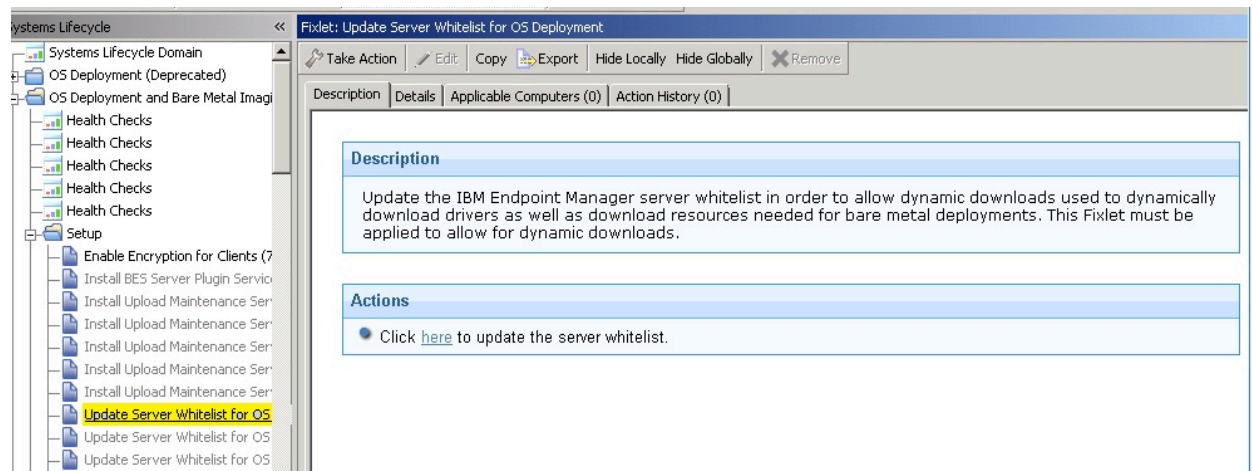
ystems Lifecycle «

Systems Lifecycle Domain
OS Deployment (Deprecated)
OS Deployment and Bare Metal Imagi
Health Checks
Health Checks
Health Checks
Health Checks
Health Checks
Setup
Enable Encryption for Clients (7
Install BES Server Plugin Servic
Install Upload Maintenance Ser
Install Upload Maintenance Ser
Install Upload Maintenance Ser
Install Upload Maintenance Ser
Install Upload Maintenance Ser
Update Server Whitelist for OS
Update Server Whitelist for OS
Update Server Whitelist for OS

Fixlet: Update Server Whitelist for OS Deployment

Take Action | Edit | Copy | Export | Hide Locally | Hide Globally | Remove

Description | Details | Applicable Computers (0) | Action History (0)

Description

Update the IBM Endpoint Manager server whitelist in order to allow dynamic downloads used to dynamically download drivers as well as download resources needed for bare metal deployments. This Fixlet must be applied to allow for dynamic downloads.

Actions

Click here to update the server whitelist.